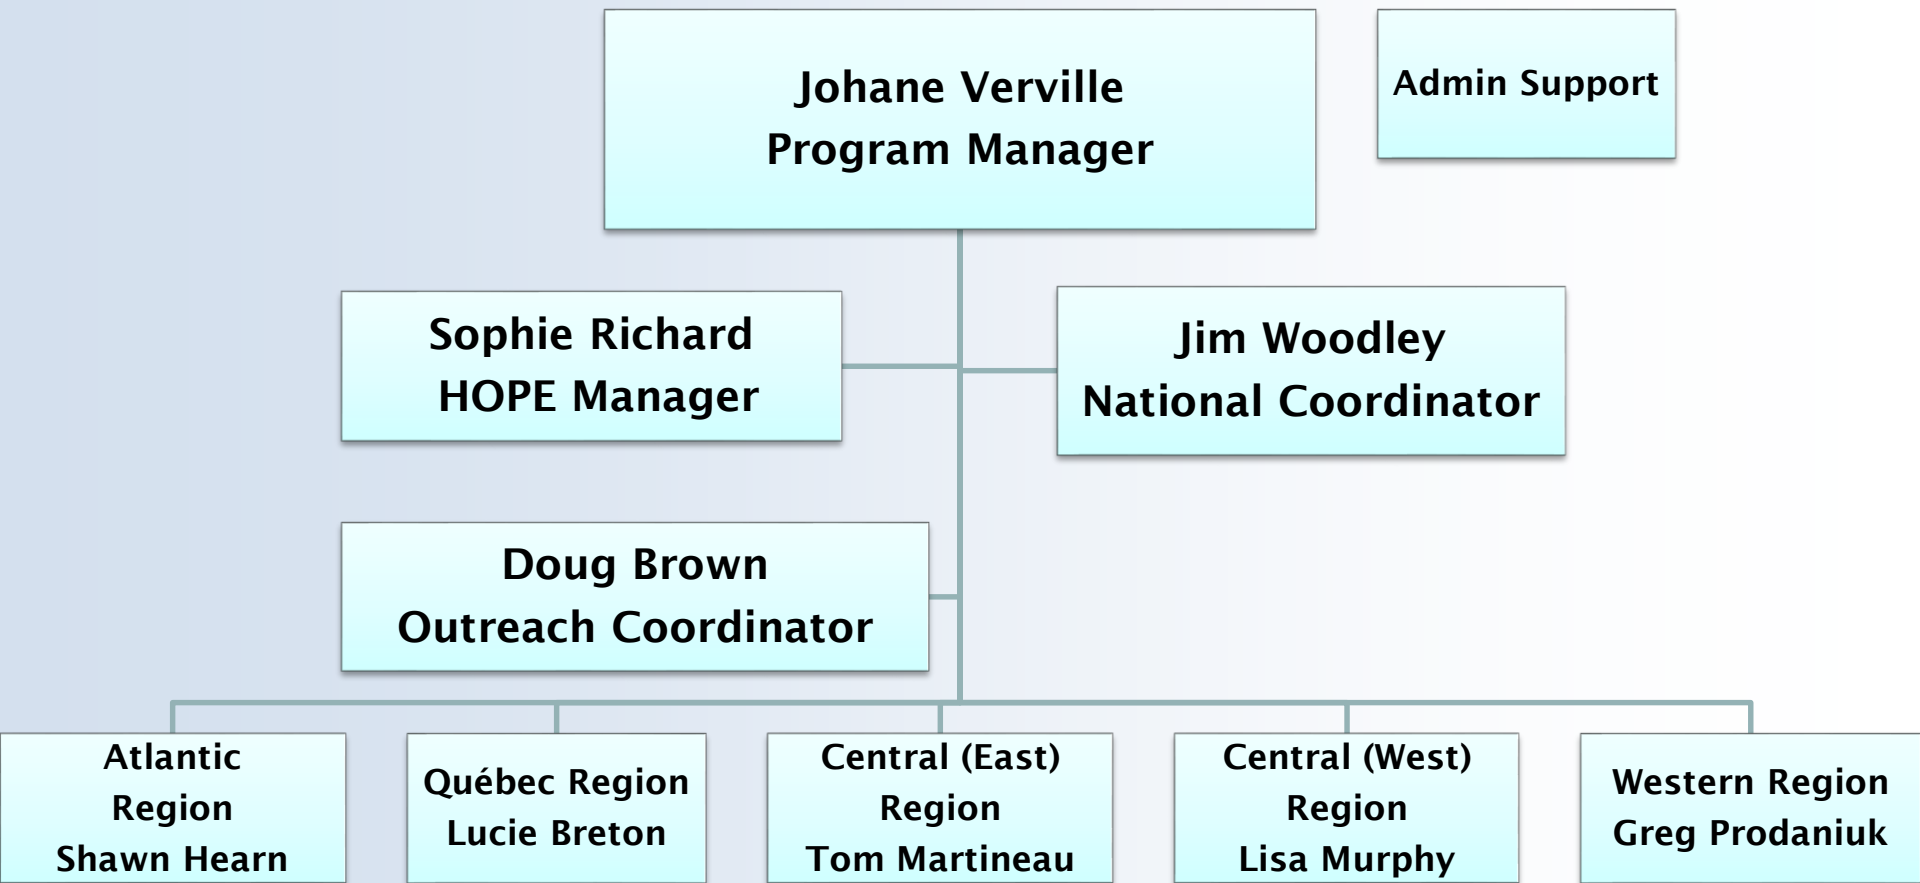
Johane Verville
Program Manager

Admin Support

Sophie Richard
HOPE Manager

Jim Woodley
National Coordinator

Doug Brown
Outreach Coordinator

Atlantic Region
Shawn Hearn

Québec Region
Lucie Breton

Central (East) Region
Tom Martineau

Central (West) Region
Lisa Murphy

Western Region
Greg Prodaniuk